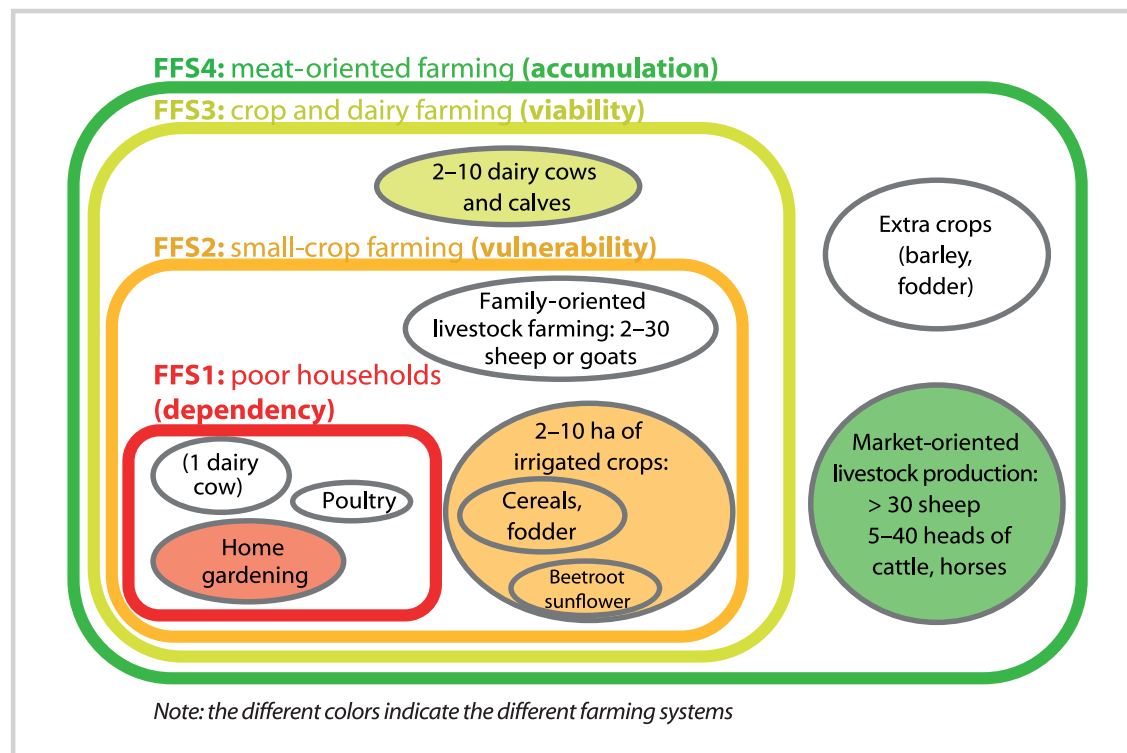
FFS4: meat-oriented farming (accumulation)

FFS3: crop and dairy farming (viability)

2–10 dairy cows and calves

Extra crops (barley, fodder)

FFS2: small-crop farming (vulnerability)

Family-oriented livestock farming: 2–30 sheep or goats

FFS1: poor households (dependency)

(1 dairy cow)

Poultry

Home gardening

2–10 ha of irrigated crops:

Cereals, fodder

Beetroot sunflower

Market-oriented livestock production: > 30 sheep 5–40 heads of cattle, horses

Note: the different colors indicate the different farming systems